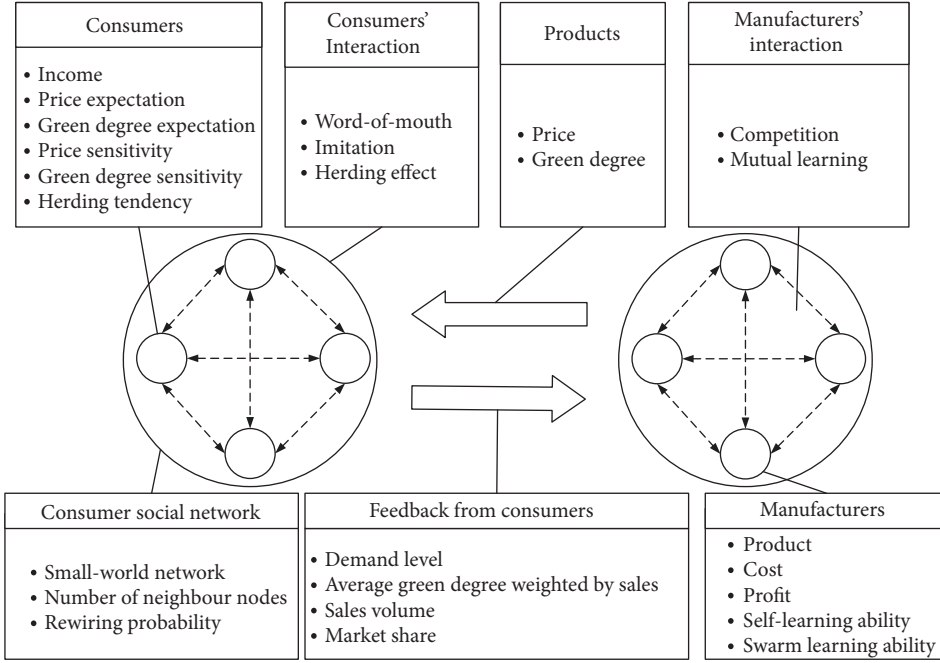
Consumers

• Income
• Price expectation
• Green degree expectation
• Price sensitivity
• Green degree sensitivity
• Herding tendency

Consumers' Interaction

• Word-of-mouth
• Imitation
• Herding effect

Products

• Price
• Green degree

Manufacturers' interaction

• Competition
• Mutual learning

Consumer social network

• Small-world network
• Number of neighbour nodes
• Rewiring probability

Feedback from consumers

• Demand level
• Average green degree weighted by sales
• Sales volume
• Market share

Manufacturers

• Product
• Cost
• Profit
• Self-learning ability
• Swarm learning ability